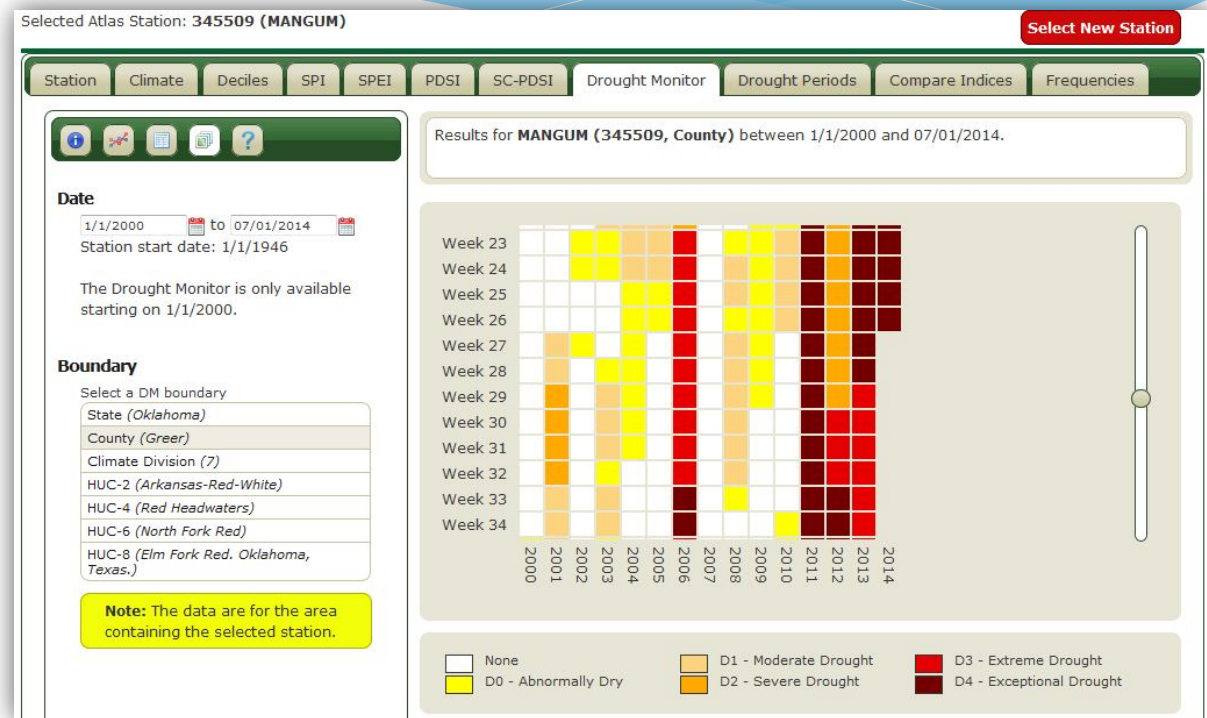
Selected Atlas Station: 345509 (MANGUM)

Select New Station

Station | Climate | Deciles | SPI | SPEI | PDSI | SC-PDSI | Drought Monitor | Drought Periods | Compare Indices | Frequencies

Results for **MANGUM (345509, County)** between 1/1/2000 and 07/01/2014.

Date

1/1/2000 to 07/01/2014

Station start date: 1/1/1946

The Drought Monitor is only available starting on 1/1/2000.

Boundary

Select a DM boundary

State (Oklahoma)
County (Greer)
Climate Division (7)
HUC-2 (Arkansas-Red-White)
HUC-4 (Red Headwaters)
HUC-6 (North Fork Red)
HUC-8 (Elm Fork Red. Oklahoma, Texas.)

**Note:** The data are for the area containing the selected station.

Week 23
Week 24
Week 25
Week 26
Week 27
Week 28
Week 29
Week 30
Week 31
Week 32
Week 33
Week 34

2000 2001 2002 2003 2004 2005 2006 2007 2008 2009 2010 2011 2012 2013 2014

None
D0 - Abnormally Dry
D1 - Moderate Drought
D2 - Severe Drought
D3 - Extreme Drought
D4 - Exceptional Drought